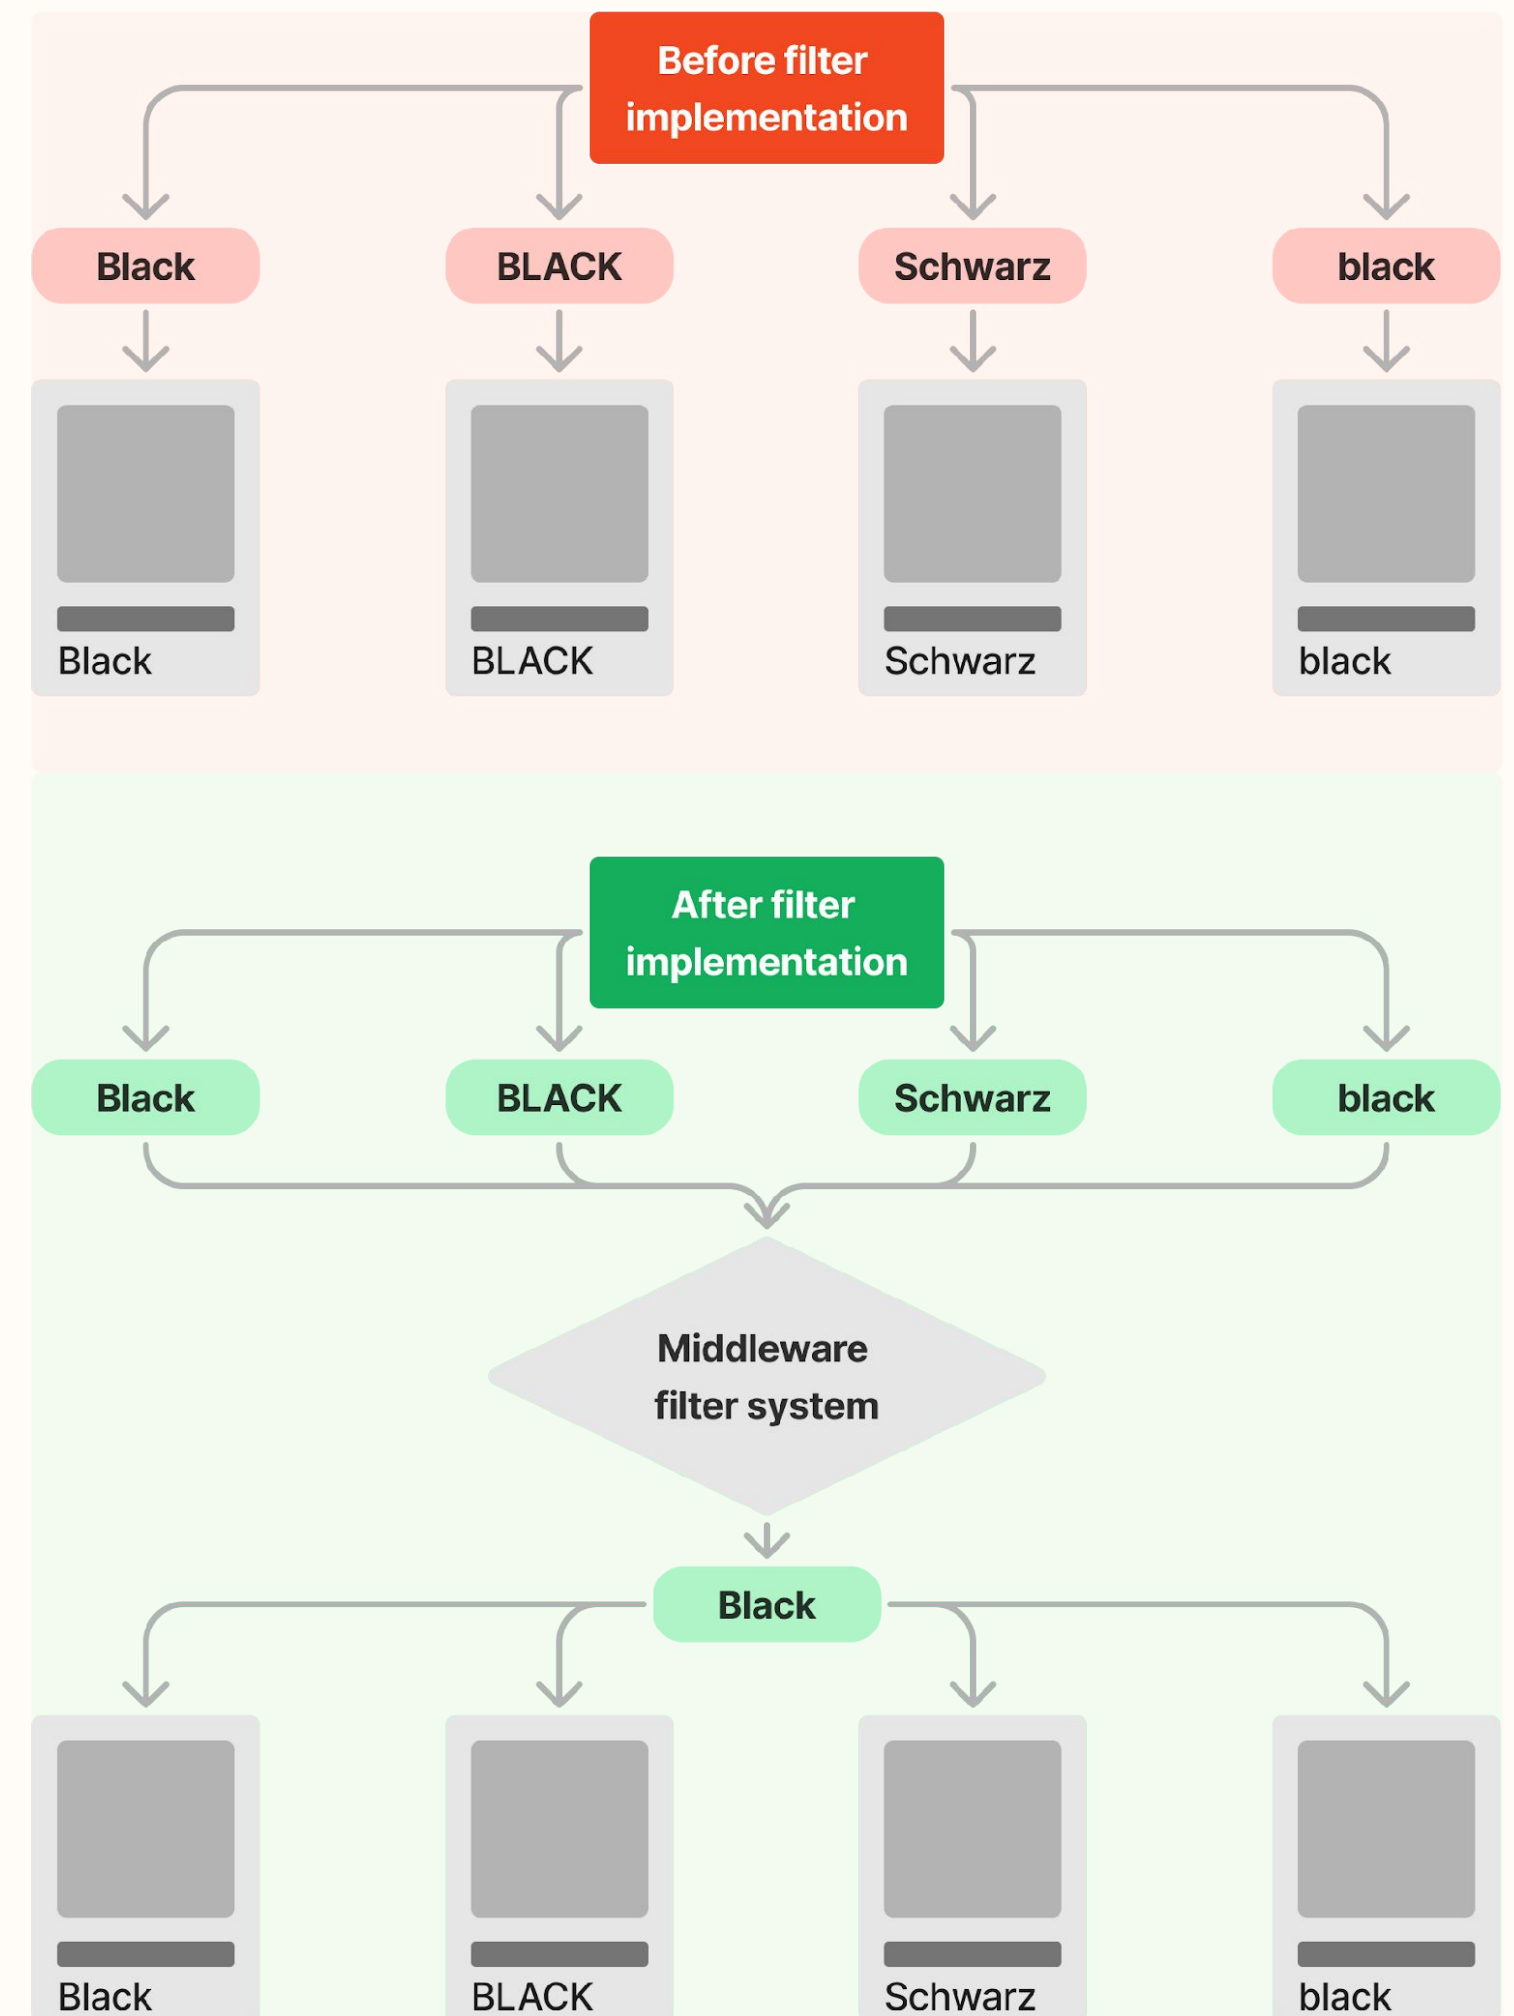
Before filter implementation

Black

BLACK

Schwarz

black

Black

BLACK

Schwarz

black

After filter implementation

Black

BLACK

Schwarz

black

Middleware filter system

Black

Black

BLACK

Schwarz

black